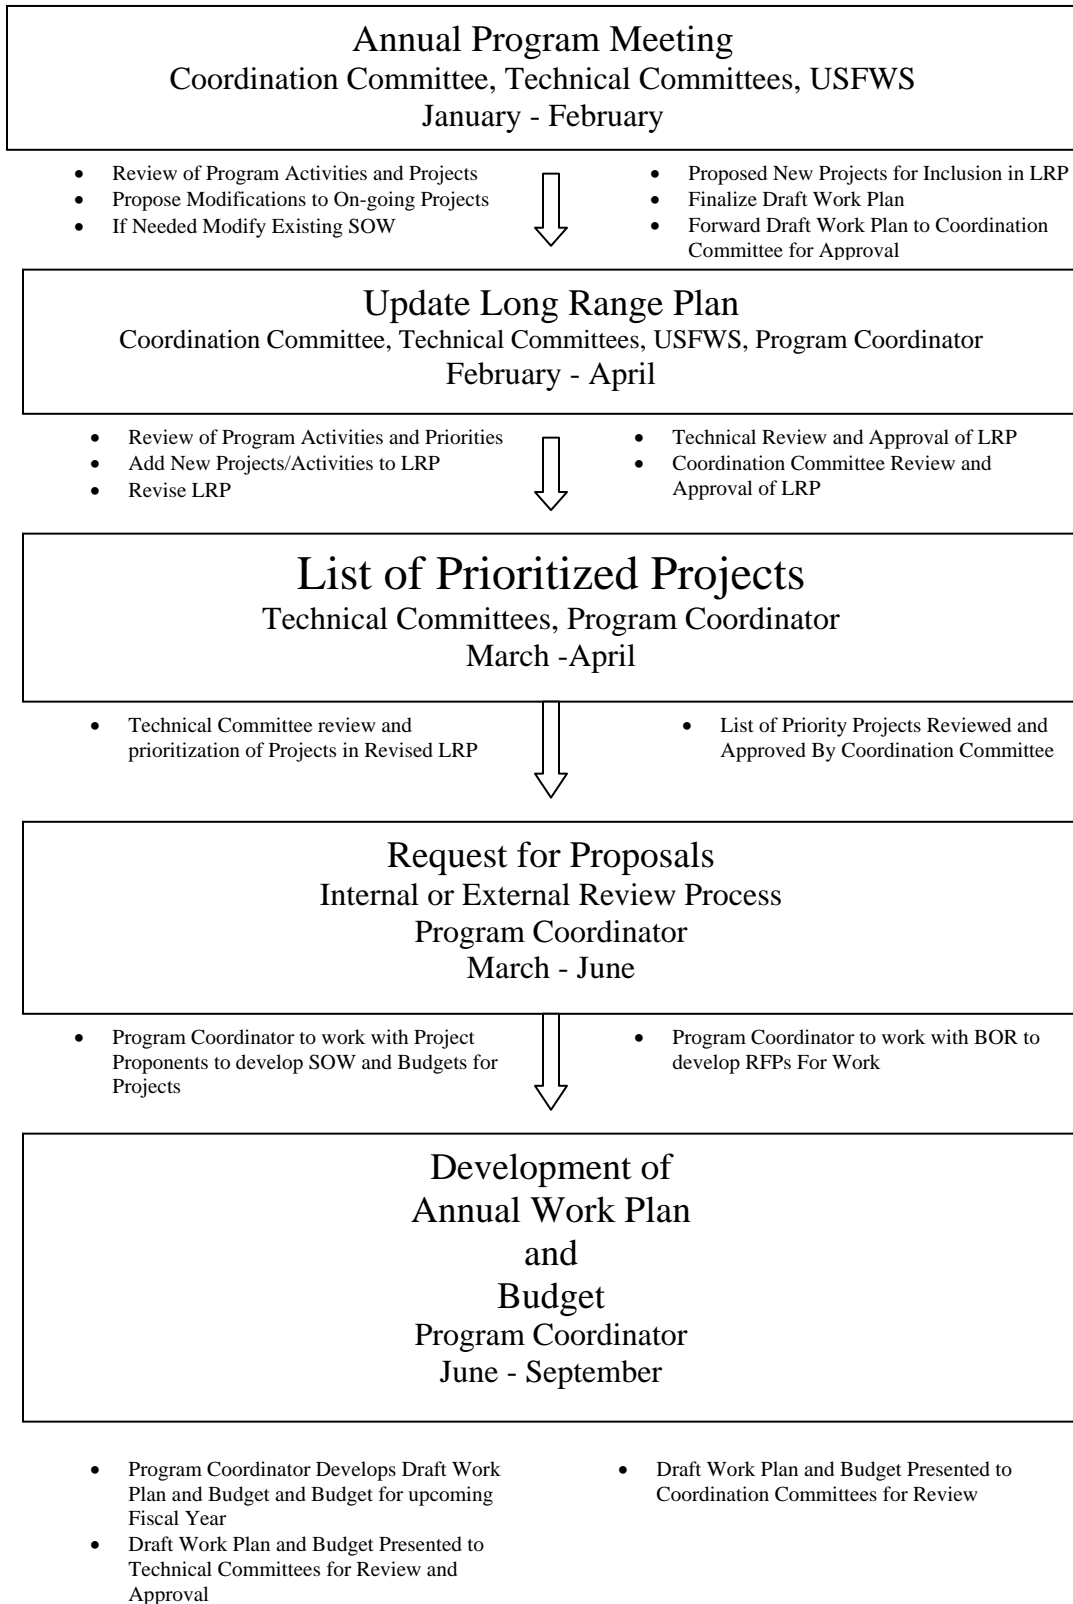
Annual Program Meeting
Coordination Committee, Technical Committees, USFWS
January - February

- Review of Program Activities and Projects
- Propose Modifications to On-going Projects
- If Needed Modify Existing SOW

- Proposed New Projects for Inclusion in LRP
- Finalize Draft Work Plan
- Forward Draft Work Plan to Coordination Committee for Approval

Update Long Range Plan
Coordination Committee, Technical Committees, USFWS, Program Coordinator
February - April

- Review of Program Activities and Priorities
- Add New Projects/Activities to LRP
- Revise LRP

- Technical Review and Approval of LRP
- Coordination Committee Review and Approval of LRP

List of Prioritized Projects
Technical Committees, Program Coordinator
March -April

- Technical Committee review and prioritization of Projects in Revised LRP

- List of Priority Projects Reviewed and Approved By Coordination Committee

Request for Proposals
Internal or External Review Process
Program Coordinator
March - June

- Program Coordinator to work with Project Proponents to develop SOW and Budgets for Projects

- Program Coordinator to work with BOR to develop RFPs For Work

Development of
Annual Work Plan
and
Budget
Program Coordinator
June - September

- Program Coordinator Develops Draft Work Plan and Budget and Budget for upcoming Fiscal Year
- Draft Work Plan and Budget Presented to Technical Committees for Review and Approval

- Draft Work Plan and Budget Presented to Coordination Committees for Review